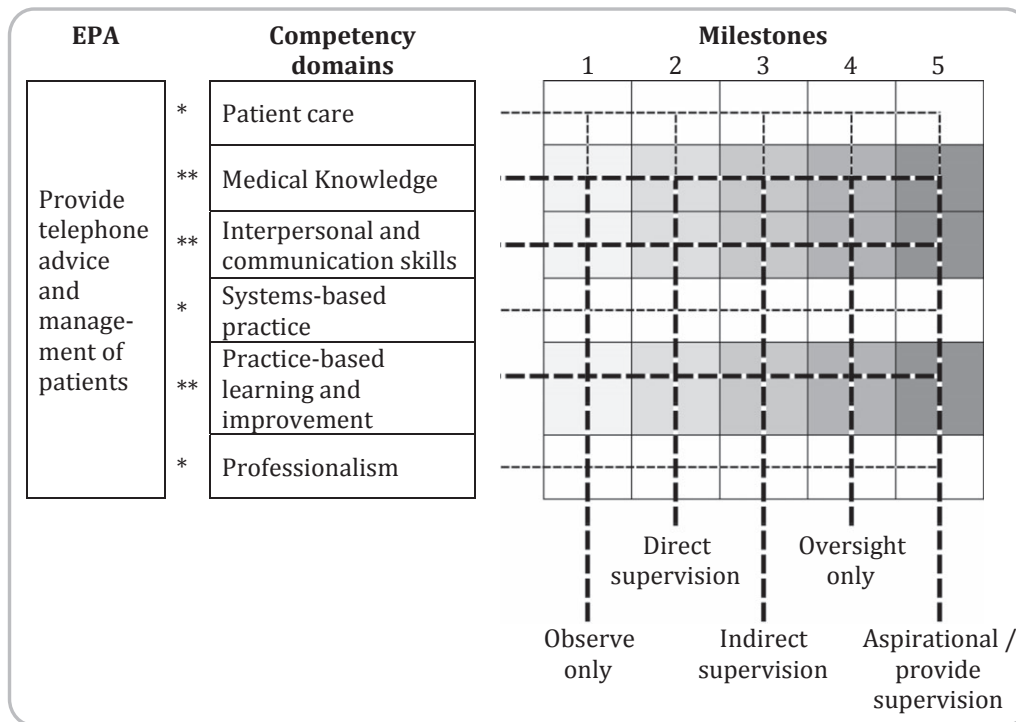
| EPA | | Competency domains |
|---|---|---|
| Provide telephone advice and management of patients | * | Patient care |
| | ** | Medical Knowledge |
| | ** | Interpersonal and communication skills |
| | * | Systems-based practice |
| | ** | Practice-based learning and improvement |
| | * | Professionalism |

Milestones
1 2 3 4 5

Direct supervision

Oversight only

Observe only

Indirect supervision

Aspirational / provide supervision